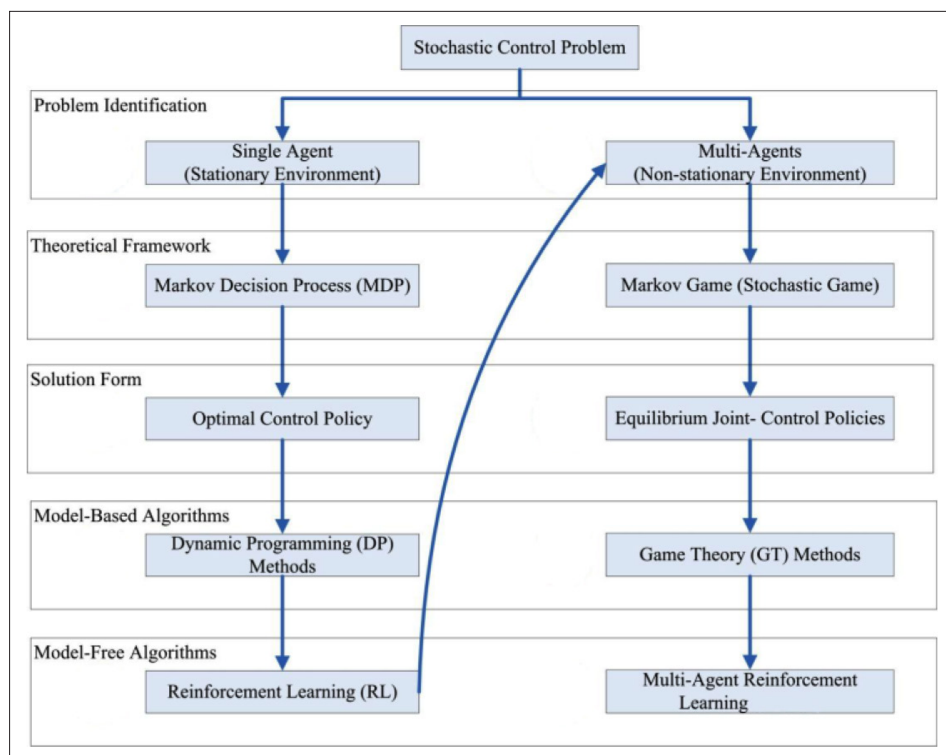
Stochastic Control Problem

Problem Identification

Single Agent
(Stationary Environment)

Multi-Agents
(Non-stationary Environment)

Theoretical Framework

Markov Decision Process (MDP)

Markov Game (Stochastic Game)

Solution Form

Optimal Control Policy

Equilibrium Joint- Control Policies

Model-Based Algorithms

Dynamic Programming (DP)
Methods

Game Theory (GT) Methods

Model-Free Algorithms

Reinforcement Learning (RL)

Multi-Agent Reinforcement
Learning